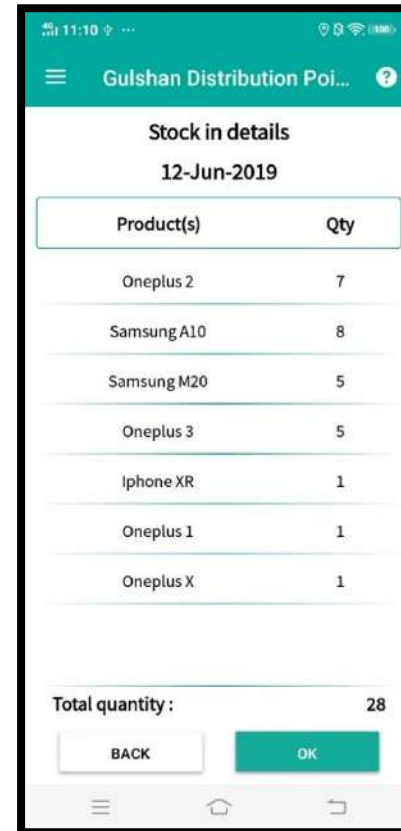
11:10

Gulshan Distribution Poi...

Stock in details

12-Jun-2019

| Product(s) | Qty |
|---|---|
| Oneplus 2 | 7 |
| Samsung A10 | 8 |
| Samsung M20 | 5 |
| Oneplus 3 | 5 |
| Iphone XR | 1 |
| Oneplus 1 | 1 |
| Oneplus X | 1 |

Total quantity : 28

BACK

OK